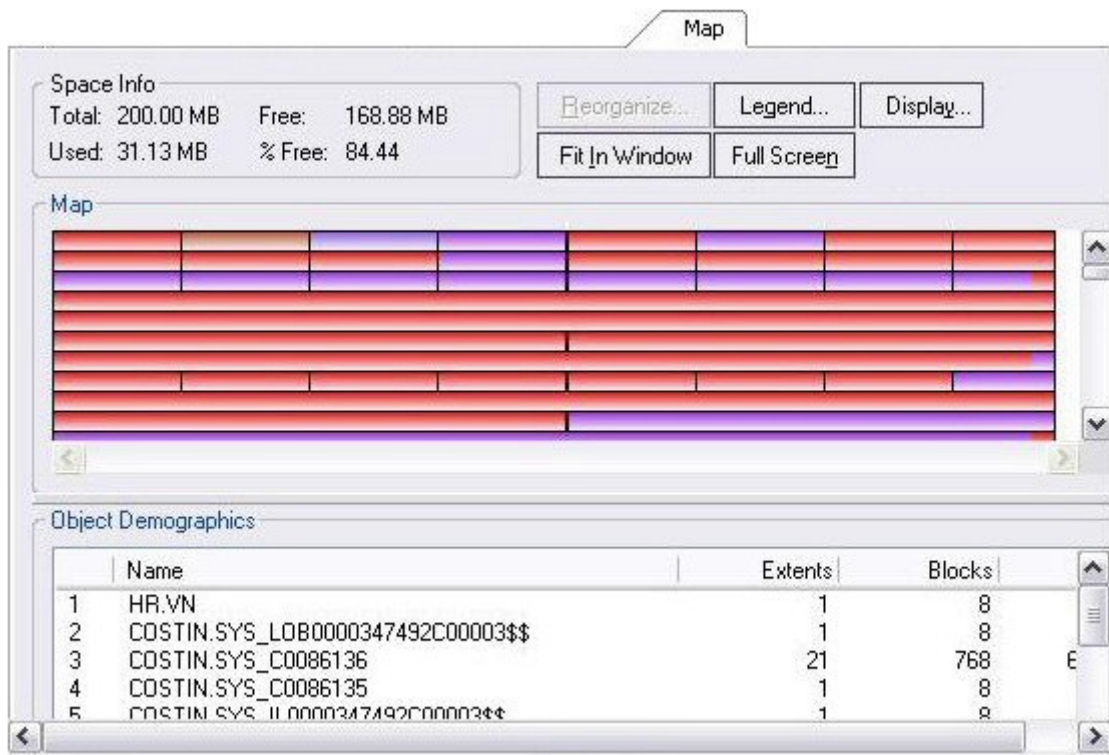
Map

Space Info
Total: 200.00 MB Free: 168.88 MB
Used: 31.13 MB % Free: 84.44

Reorganize... Legend... Display...
Fit In Window Full Screen

Map

Object Demographics

| | Name | Extents | Blocks |
|---|---|---|---|
| 1 | HR.VN | 1 | 8 |
| 2 | COSTIN.SYS_LOB0000347492C00003$$ | 1 | 8 |
| 3 | COSTIN.SYS_C0086136 | 21 | 768 |
| 4 | COSTIN.SYS_C0086135 | 1 | 8 |
| 5 | COSTIN.SYS_IL0000347492C00003$$ | 1 | 8 |